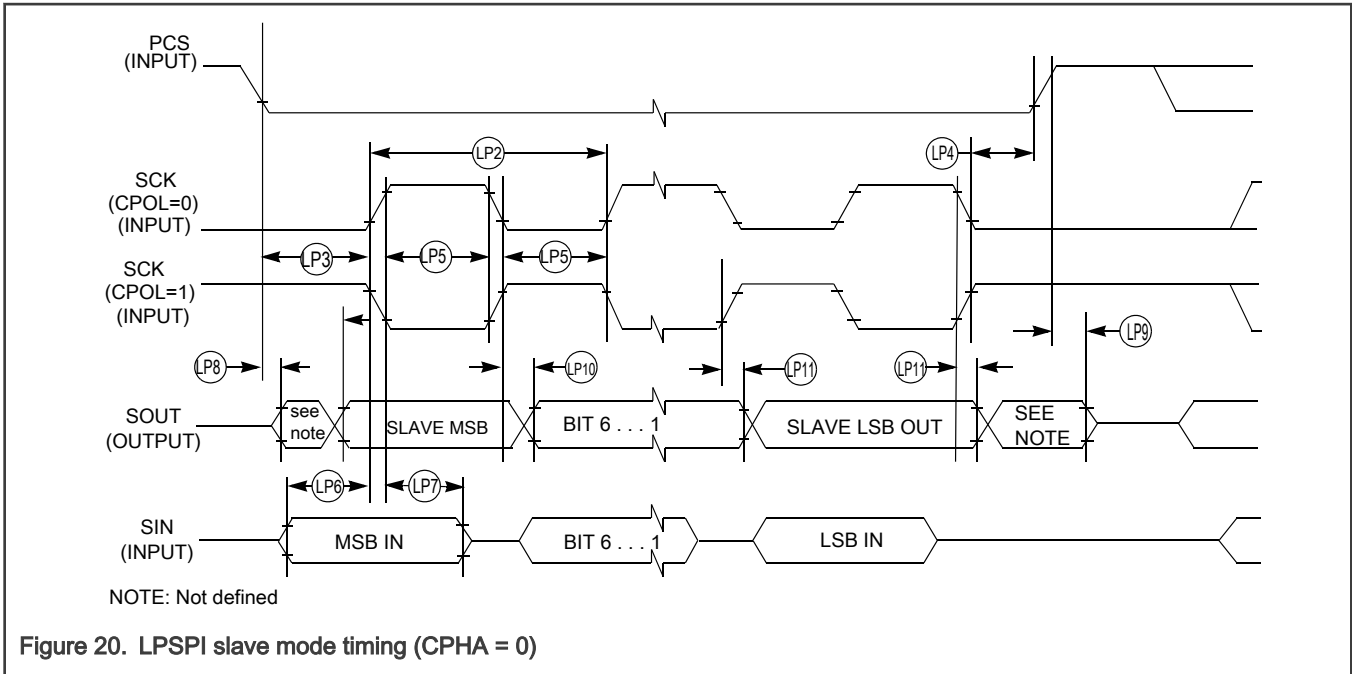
PCS
(INPUT)

LP2

LP4

SCK
(CPOL=0)
(INPUT)

LP3

LP5

LP5

SCK
(CPOL=1)
(INPUT)

LP9

LP8

LP10

LP11

LP11

SOUT
(OUTPUT)

see note

SLAVE MSB

BIT 6 . . . 1

SLAVE LSB OUT

SEE NOTE

LP6

LP7

SIN
(INPUT)

MSB IN

BIT 6 . . . 1

LSB IN

NOTE: Not defined

Figure 20. LPSPI slave mode timing (CPHA = 0)